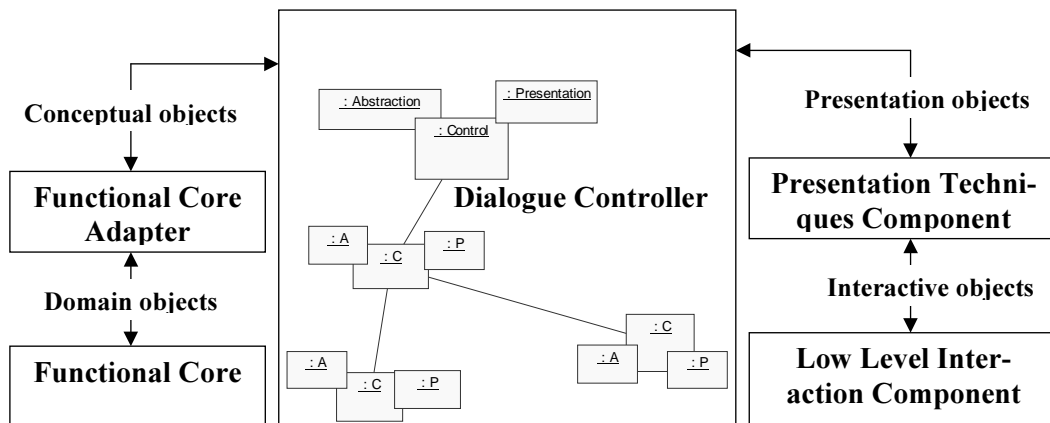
Conceptual objects

Functional Core Adapter

Domain objects

Functional Core

: Abstraction

: Presentation

: Control

Dialogue Controller

: A

: C

: P

: A

: C

: P

: C

: A

: P

Presentation objects

Presentation Techniques Component

Interactive objects

Low Level Interaction Component